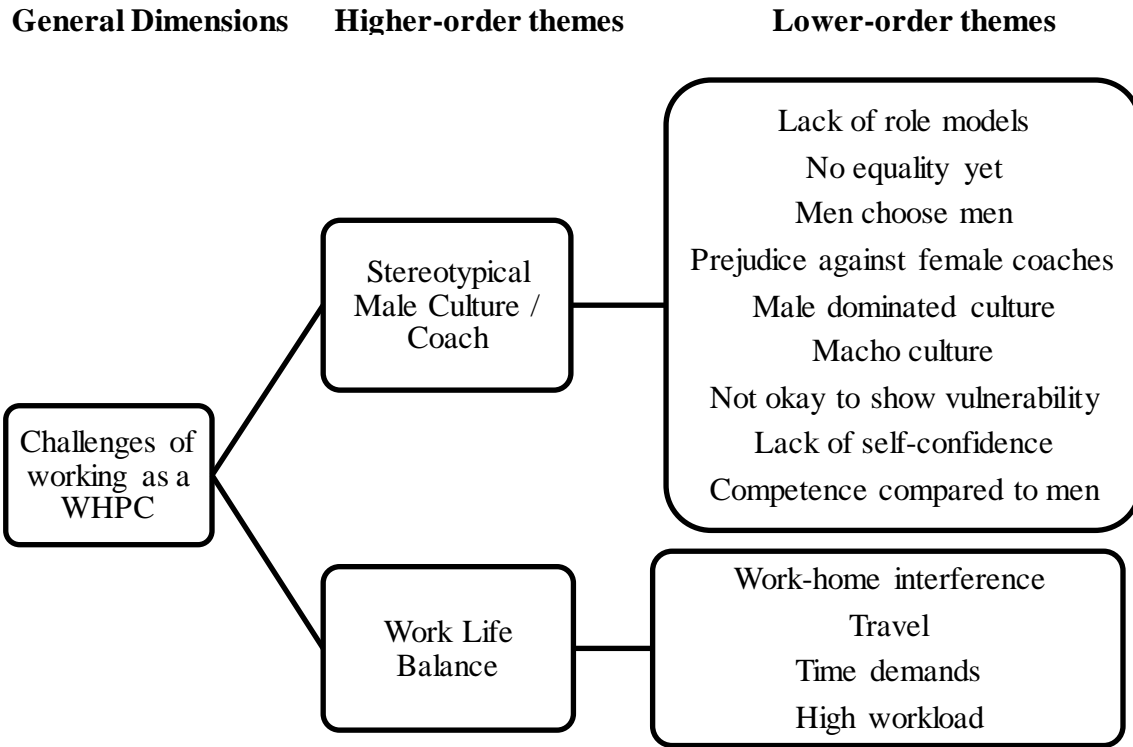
General Dimensions Higher-order themes Lower-order themes

Challenges of working as a WHPC

Stereotypical Male Culture / Coach

Lack of role models
No equality yet
Men choose men
Prejudice against female coaches
Male dominated culture
Macho culture
Not okay to show vulnerability
Lack of self-confidence
Competence compared to men

Work Life Balance

Work-home interference
Travel
Time demands
High workload